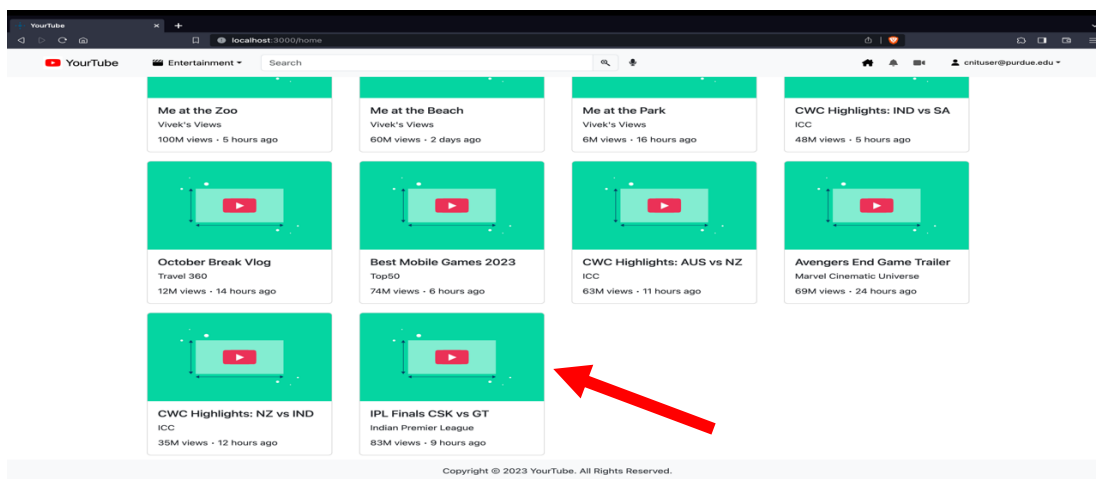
YourTube ×
localhost:3000/home

YourTube Entertainment Search cniituser@purdue.edu

Me at the Zoo
Vivek's Views
100M views • 5 hours ago

Me at the Beach
Vivek's Views
60M views • 2 days ago

Me at the Park
Vivek's Views
6M views • 16 hours ago

CWC Highlights: IND vs SA
ICC
48M views • 5 hours ago

October Break Vlog
Travel 360
12M views • 14 hours ago

Best Mobile Games 2023
Top50
74M views • 6 hours ago

CWC Highlights: AUS vs NZ
ICC
63M views • 11 hours ago

Avengers End Game Trailer
Marvel Cinematic Universe
69M views • 24 hours ago

CWC Highlights: NZ vs IND
ICC
35M views • 12 hours ago

IPL Finals CSK vs GT
Indian Premier League
83M views • 9 hours ago

Copyright © 2023 YourTube. All Rights Reserved.